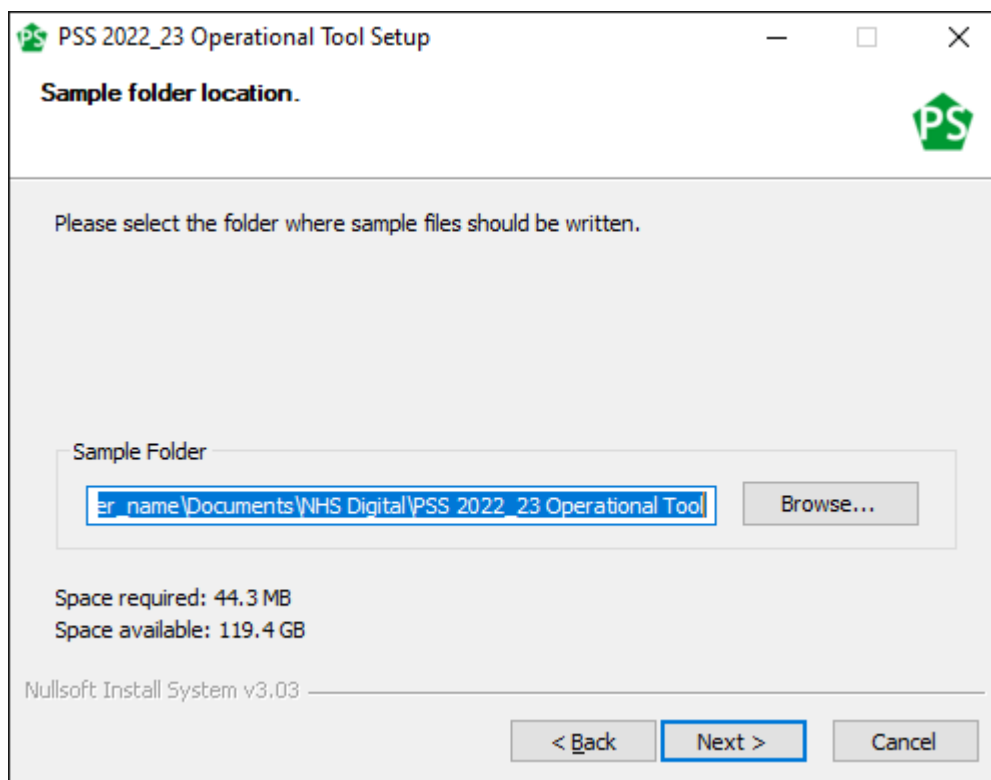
PSS 2022_23 Operational Tool Setup

Sample folder location.

PS

Please select the folder where sample files should be written.

Sample Folder

er_name\Documents\NHS Digital\PSS 2022_23 Operational Tool

Browse...

Space required: 44.3 MB
Space available: 119.4 GB

Nullsoft Install System v3.03

< Back

Next >

Cancel